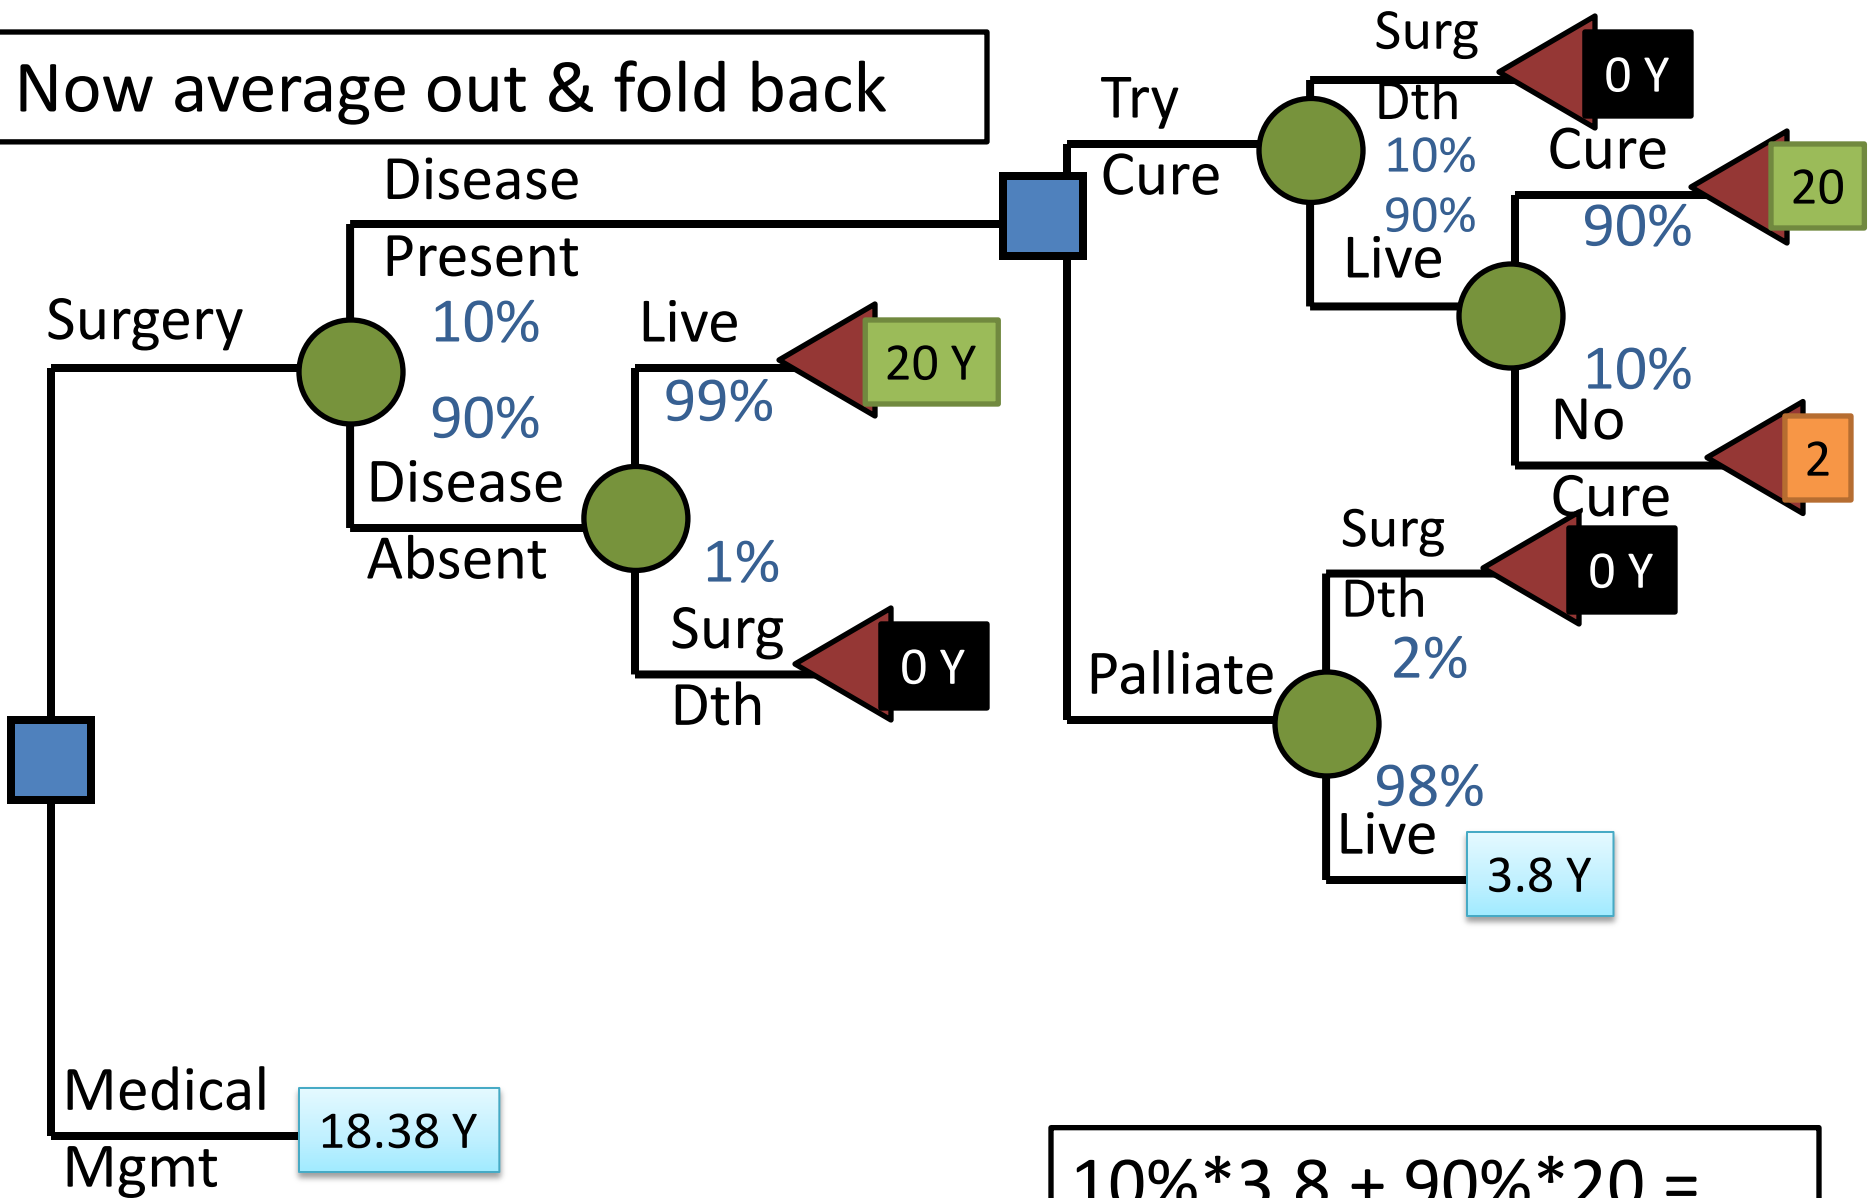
Now average out & fold back

Surgery

Disease Present

10%

90%

Disease Absent

Live

99%

20 Y

1%

Surg Dth

0 Y

Try Cure

Surg Dth

10%

0 Y

90%

Live

Cure

90%

20

10%

No Cure

2

Palliate

Surg Dth

2%

0 Y

98%

Live

3.8 Y

Medical Mgmt

18.38 Y

10%*3.8 + 90%*20 =